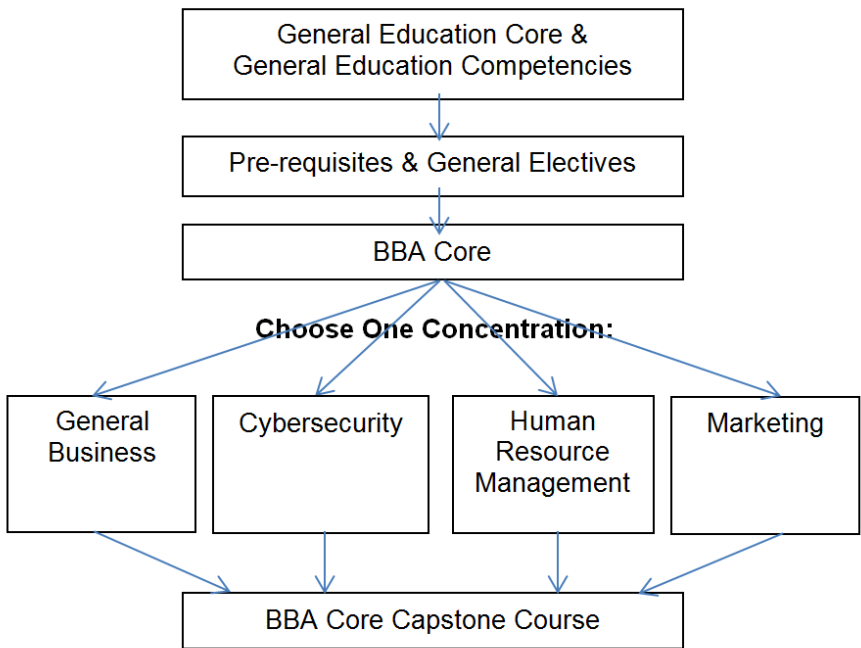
General Education Core & General Education Competencies

Pre-requisites & General Electives

BBA Core

Choose One Concentration:

General Business

Cybersecurity

Human Resource Management

Marketing

BBA Core Capstone Course